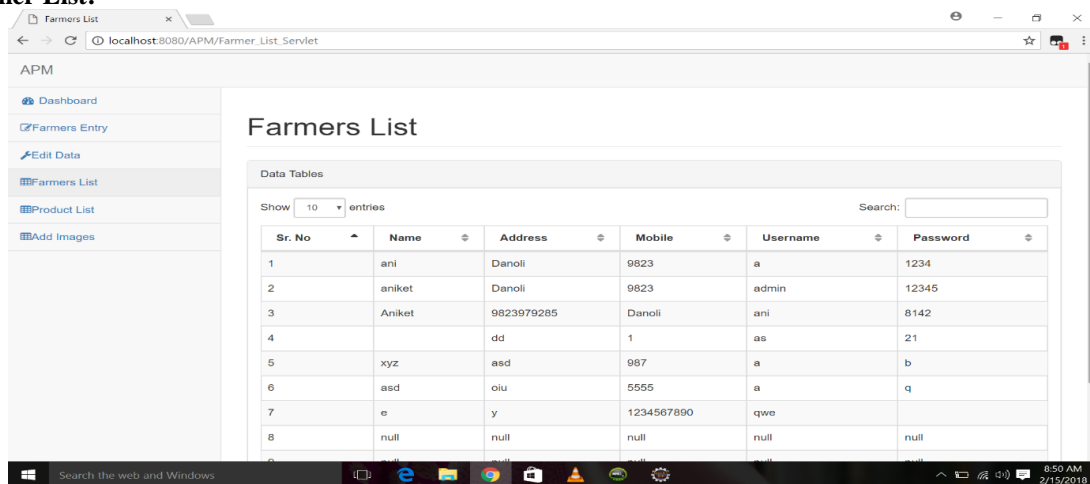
mer List:

Farmers List

localhost:8080/APM/Farmer_List_Servlet

APM

Dashboard
Farmers Entry
Edit Data
Farmers List
Product List
Add Images

Farmers List

Data Tables

Show 10 entries

Search:

| Sr. No | Name | Address | Mobile | Username | Password |
|---|---|---|---|---|---|
| 1 | ani | Danoli | 9823 | a | 1234 |
| 2 | aniket | Danoli | 9823 | admin | 12345 |
| 3 | Aniket | 9823979285 | Danoli | ani | 8142 |
| 4 | | dd | 1 | as | 21 |
| 5 | xyz | asd | 987 | a | b |
| 6 | asd | oiu | 5555 | a | q |
| 7 | e | y | 1234567890 | qwe | |
| 8 | null | null | null | null | null |
| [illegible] | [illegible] | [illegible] | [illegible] | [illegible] | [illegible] |

Search the web and Windows

8:50 AM
2/15/2018